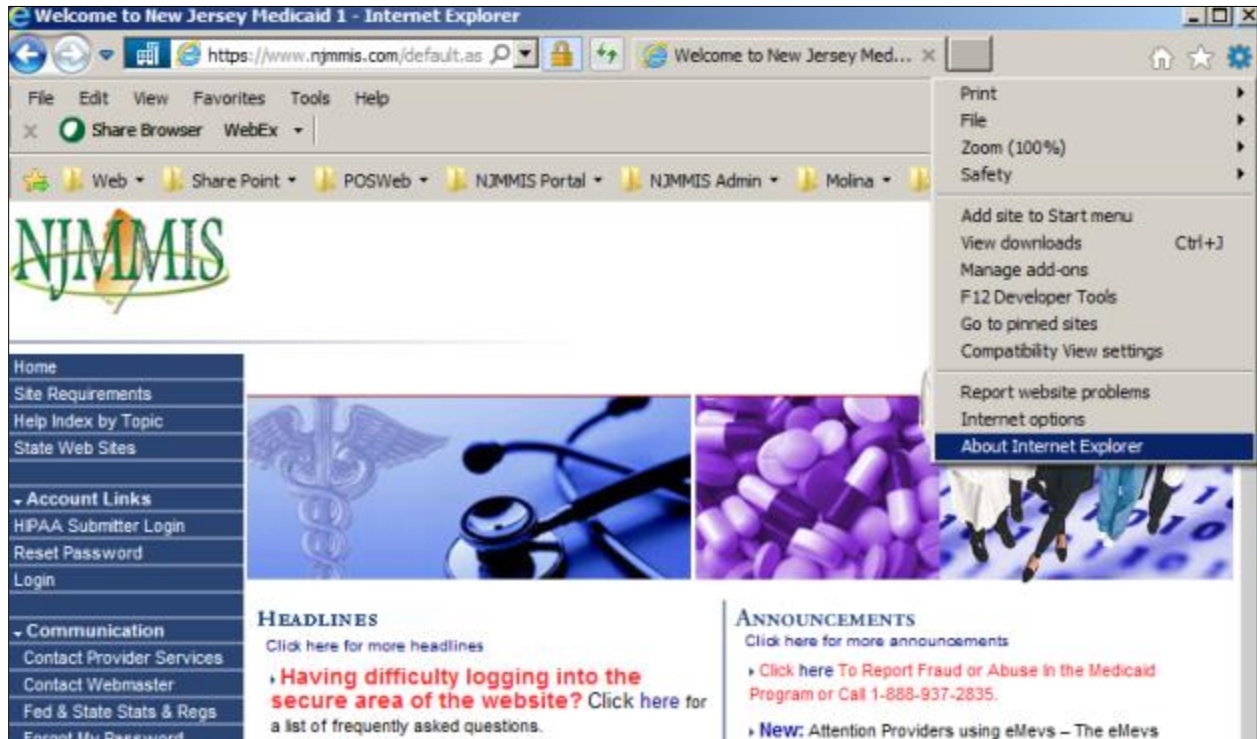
Welcome to New Jersey Medicaid 1 - Internet Explorer

https://www.njmmis.com/default.as

Welcome to New Jersey Med...

File Edit View Favorites Tools Help

Share Browser WebEx

Web ▾ Share Point ▾ POSWeb ▾ NJMMIS Portal ▾ NJMMIS Admin ▾ Molina ▾

Print
File
Zoom (100%)
Safety
Add site to Start menu
View downloads Ctrl+J
Manage add-ons
F12 Developer Tools
Go to pinned sites
Compatibility View settings
Report website problems
Internet options
About Internet Explorer

NJMMIS

Home
Site Requirements
Help Index by Topic
State Web Sites

Account Links
HIPAA Submitter Login
Reset Password
Login

Communication
Contact Provider Services
Contact Webmaster
Fed & State Stats & Regs
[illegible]

HEADLINES
Click here for more headlines

Having difficulty logging into the secure area of the website? Click here for a list of frequently asked questions.

ANNOUNCEMENTS
Click here for more announcements

Click here To Report Fraud or Abuse in the Medicaid Program or Call 1-888-937-2835.

New: Attention Providers using eMevs – The eMevs